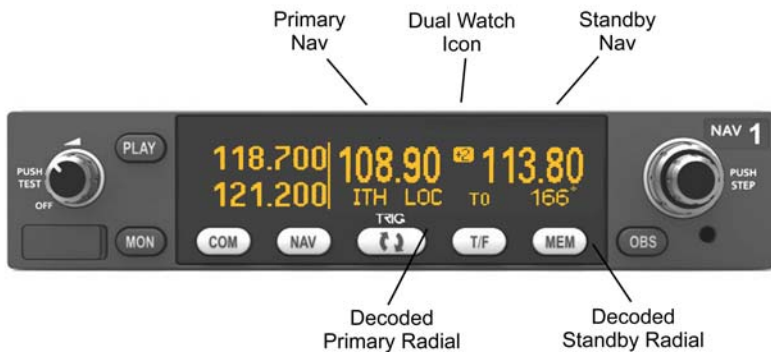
Primary Nav

Dual Watch Icon

Standby Nav

NAV 1

PUSH TEST

OFF

PLAY

118.700

121.200

108.90

ITH LOC

113.80

TO

166°

TRIG

PUSH STEP

MON

COM

NAV

T/F

MEM

OBS

Decoded Primary Radial

Decoded Standby Radial